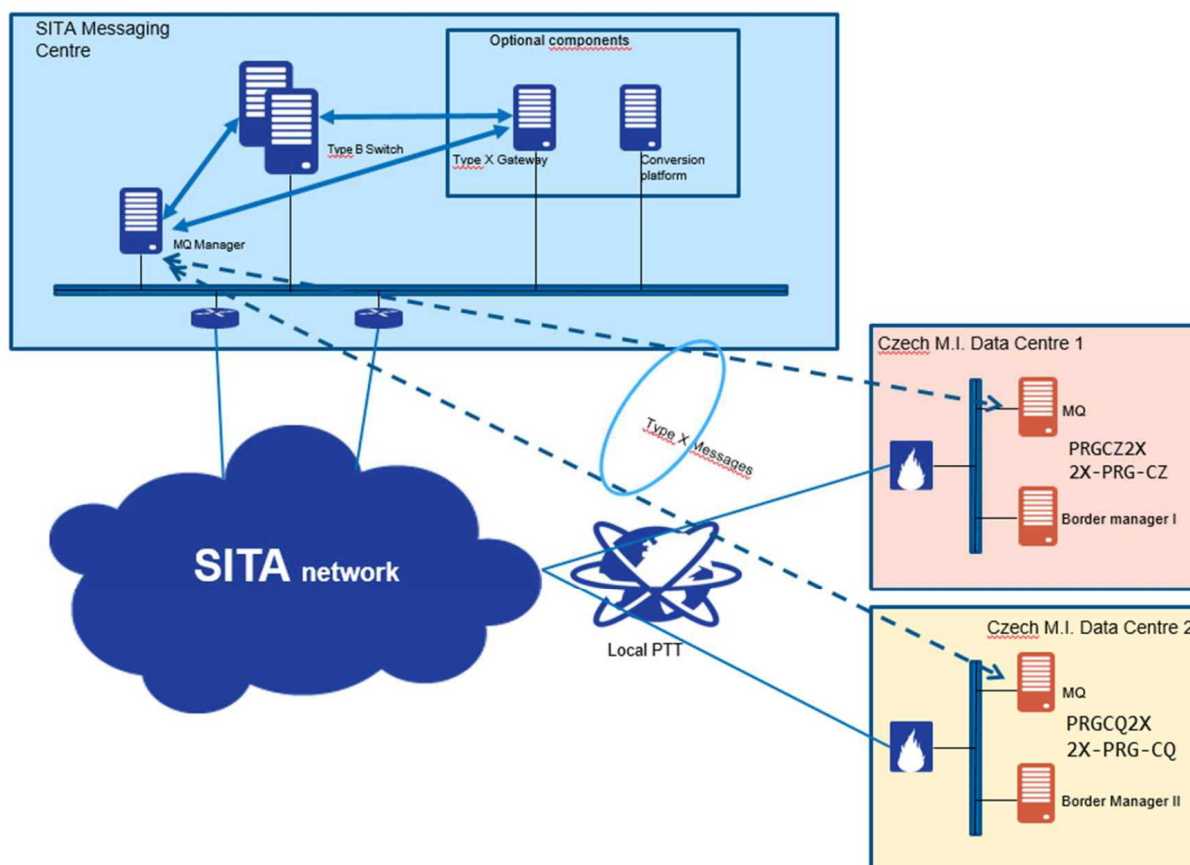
SITA Messaging Centre

Optional components

Type B Switch

Type X Gateway

Conversion platform

MQ Manager

Czech M.I. Data Centre 1

MQ

PRGCZ2X
2X-PRG-CZ

Border manager I

Type X Messages

SITA network

Local PTT

Czech M.I. Data Centre 2

MQ

PRGCQ2X
2X-PRG-CQ

Border Manager II